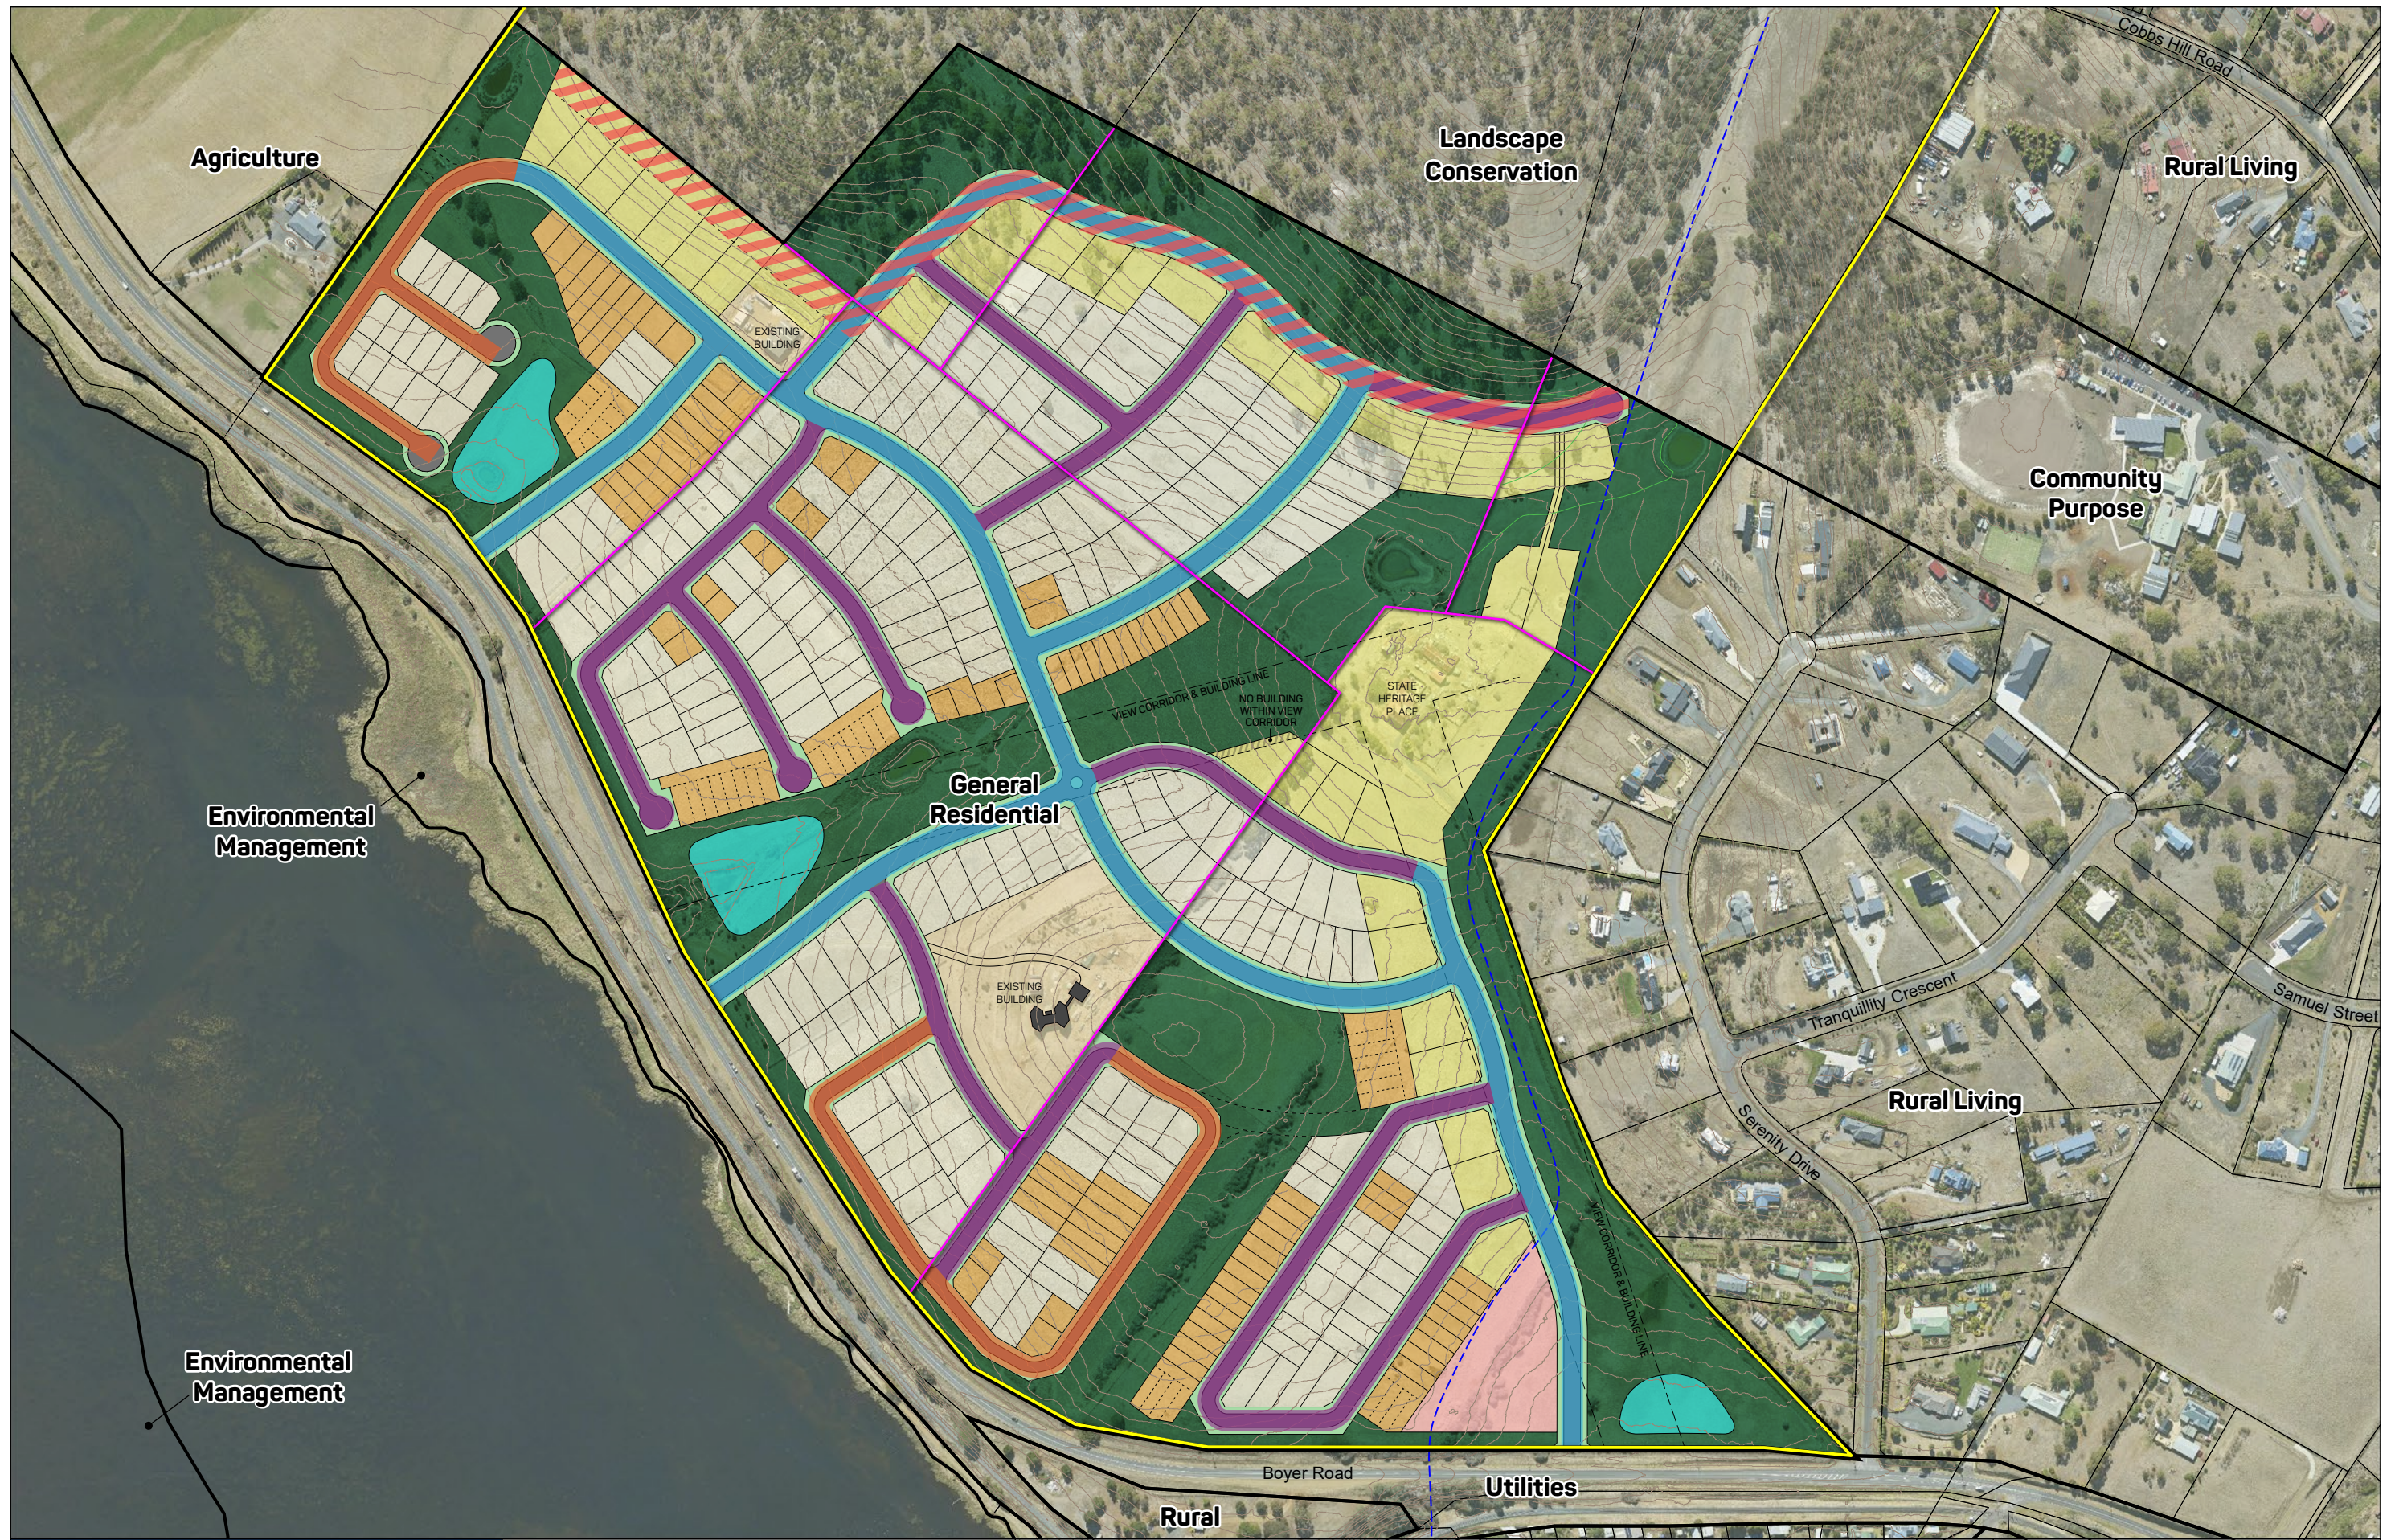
Agriculture

Landscape Conservation

Cobbs Hill Road

Rural Living

Community Purpose

EXISTING BUILDING

VIEW CORRIDOR & BUILDING LINE

NO BUILDING WITHIN VIEW CORRIDOR

STATE HERITAGE PLACE

Environmental Management

General Residential

EXISTING BUILDING

Tranquillity Crescent

Samuel Street

Rural Living

Serenity Drive

VIEW CORRIDOR & BUILDING LINE

Environmental Management

Boyer Road

Utilities

Rural